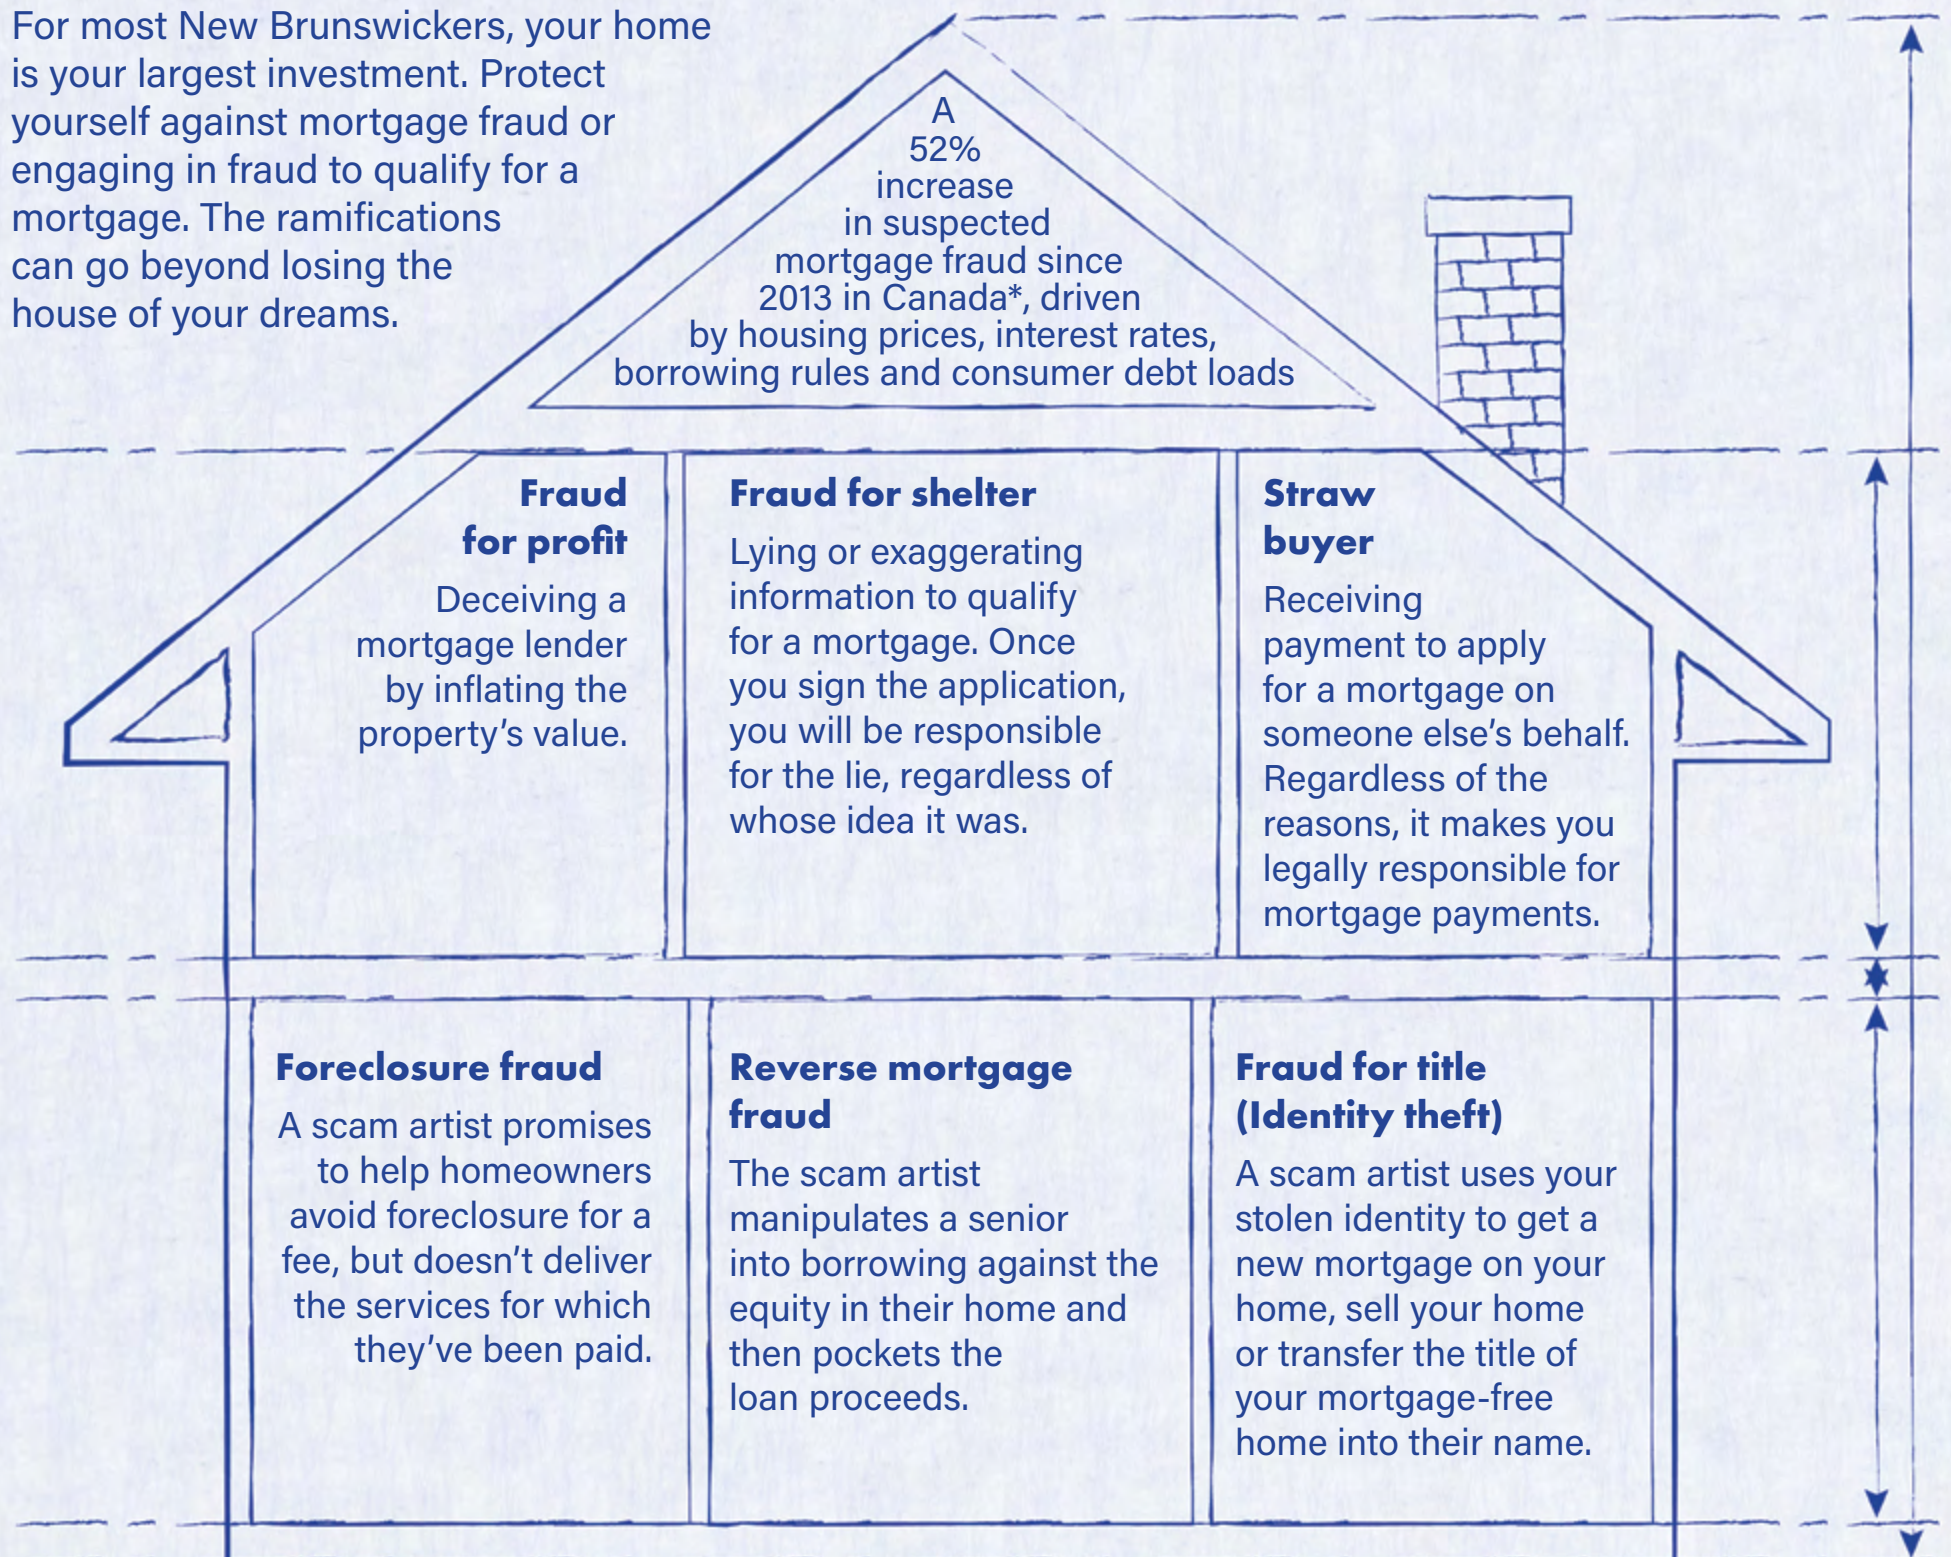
For most New Brunswickers, your home is your largest investment. Protect yourself against mortgage fraud or engaging in fraud to qualify for a mortgage. The ramifications can go beyond losing the house of your dreams.

A 52% increase in suspected mortgage fraud since 2013 in Canada*, driven by housing prices, interest rates, borrowing rules and consumer debt loads

**Fraud for profit**
Deceiving a mortgage lender by inflating the property's value.

**Fraud for shelter**
Lying or exaggerating information to qualify for a mortgage. Once you sign the application, you will be responsible for the lie, regardless of whose idea it was.

**Straw buyer**
Receiving payment to apply for a mortgage on someone else's behalf. Regardless of the reasons, it makes you legally responsible for mortgage payments.

**Foreclosure fraud**
A scam artist promises to help homeowners avoid foreclosure for a fee, but doesn't deliver the services for which they've been paid.

**Reverse mortgage fraud**
The scam artist manipulates a senior into borrowing against the equity in their home and then pockets the loan proceeds.

**Fraud for title (Identity theft)**
A scam artist uses your stolen identity to get a new mortgage on your home, sell your home or transfer the title of your mortgage-free home into their name.